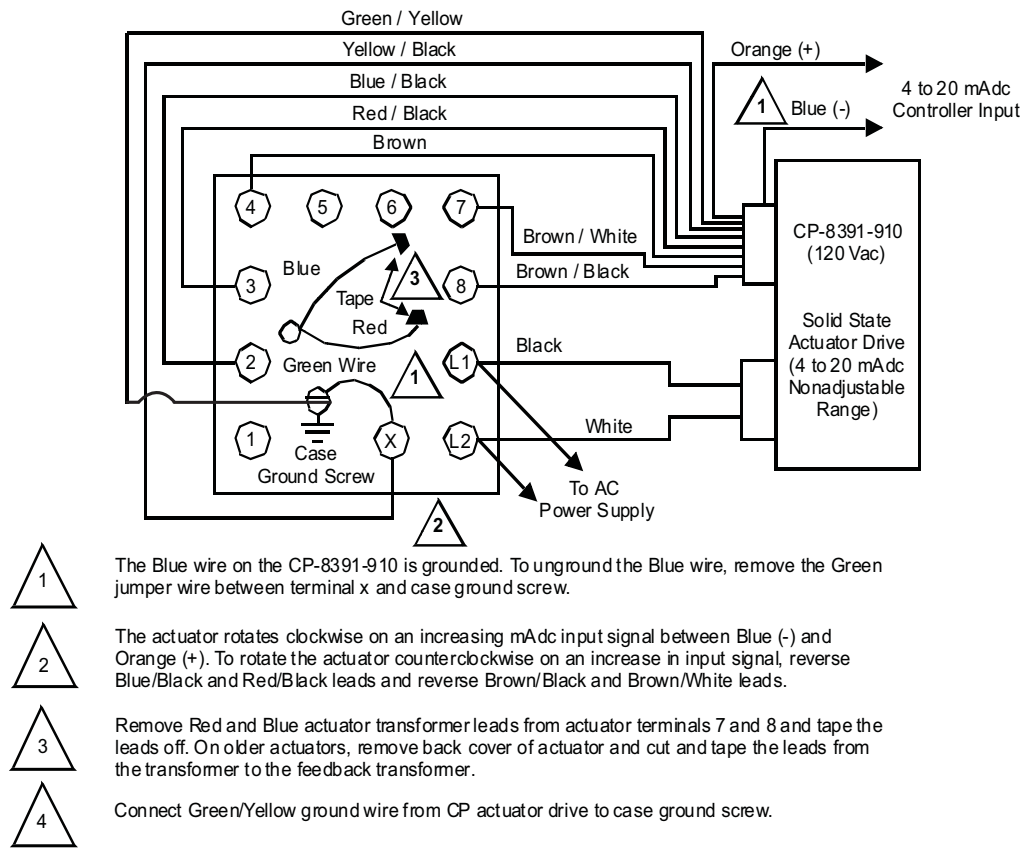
Green / Yellow
Yellow / Black
Orange (+)
Blue / Black
4 to 20 mAdc Controller Input
Red / Black
1
Blue (-)
Brown
4
5
6
7
CP-8391-910 (120 Vac)
Brown / White
Blue
3
3
Tape
8
Brown / Black
Red
Solid State Actuator Drive (4 to 20 mAdc Nonadjustable Range)
Black
2
Green Wire
1
L1
1
X
L2
White
Case Ground Screw
To AC Power Supply
2

1
The Blue wire on the CP-8391-910 is grounded. To unground the Blue wire, remove the Green jumper wire between terminal x and case ground screw.

2
The actuator rotates clockwise on an increasing mAdc input signal between Blue (-) and Orange (+). To rotate the actuator counterclockwise on an increase in input signal, reverse Blue/Black and Red/Black leads and reverse Brown/Black and Brown/White leads.

3
Remove Red and Blue actuator transformer leads from actuator terminals 7 and 8 and tape the leads off. On older actuators, remove back cover of actuator and cut and tape the leads from the transformer to the feedback transformer.

4
Connect Green/Yellow ground wire from CP actuator drive to case ground screw.